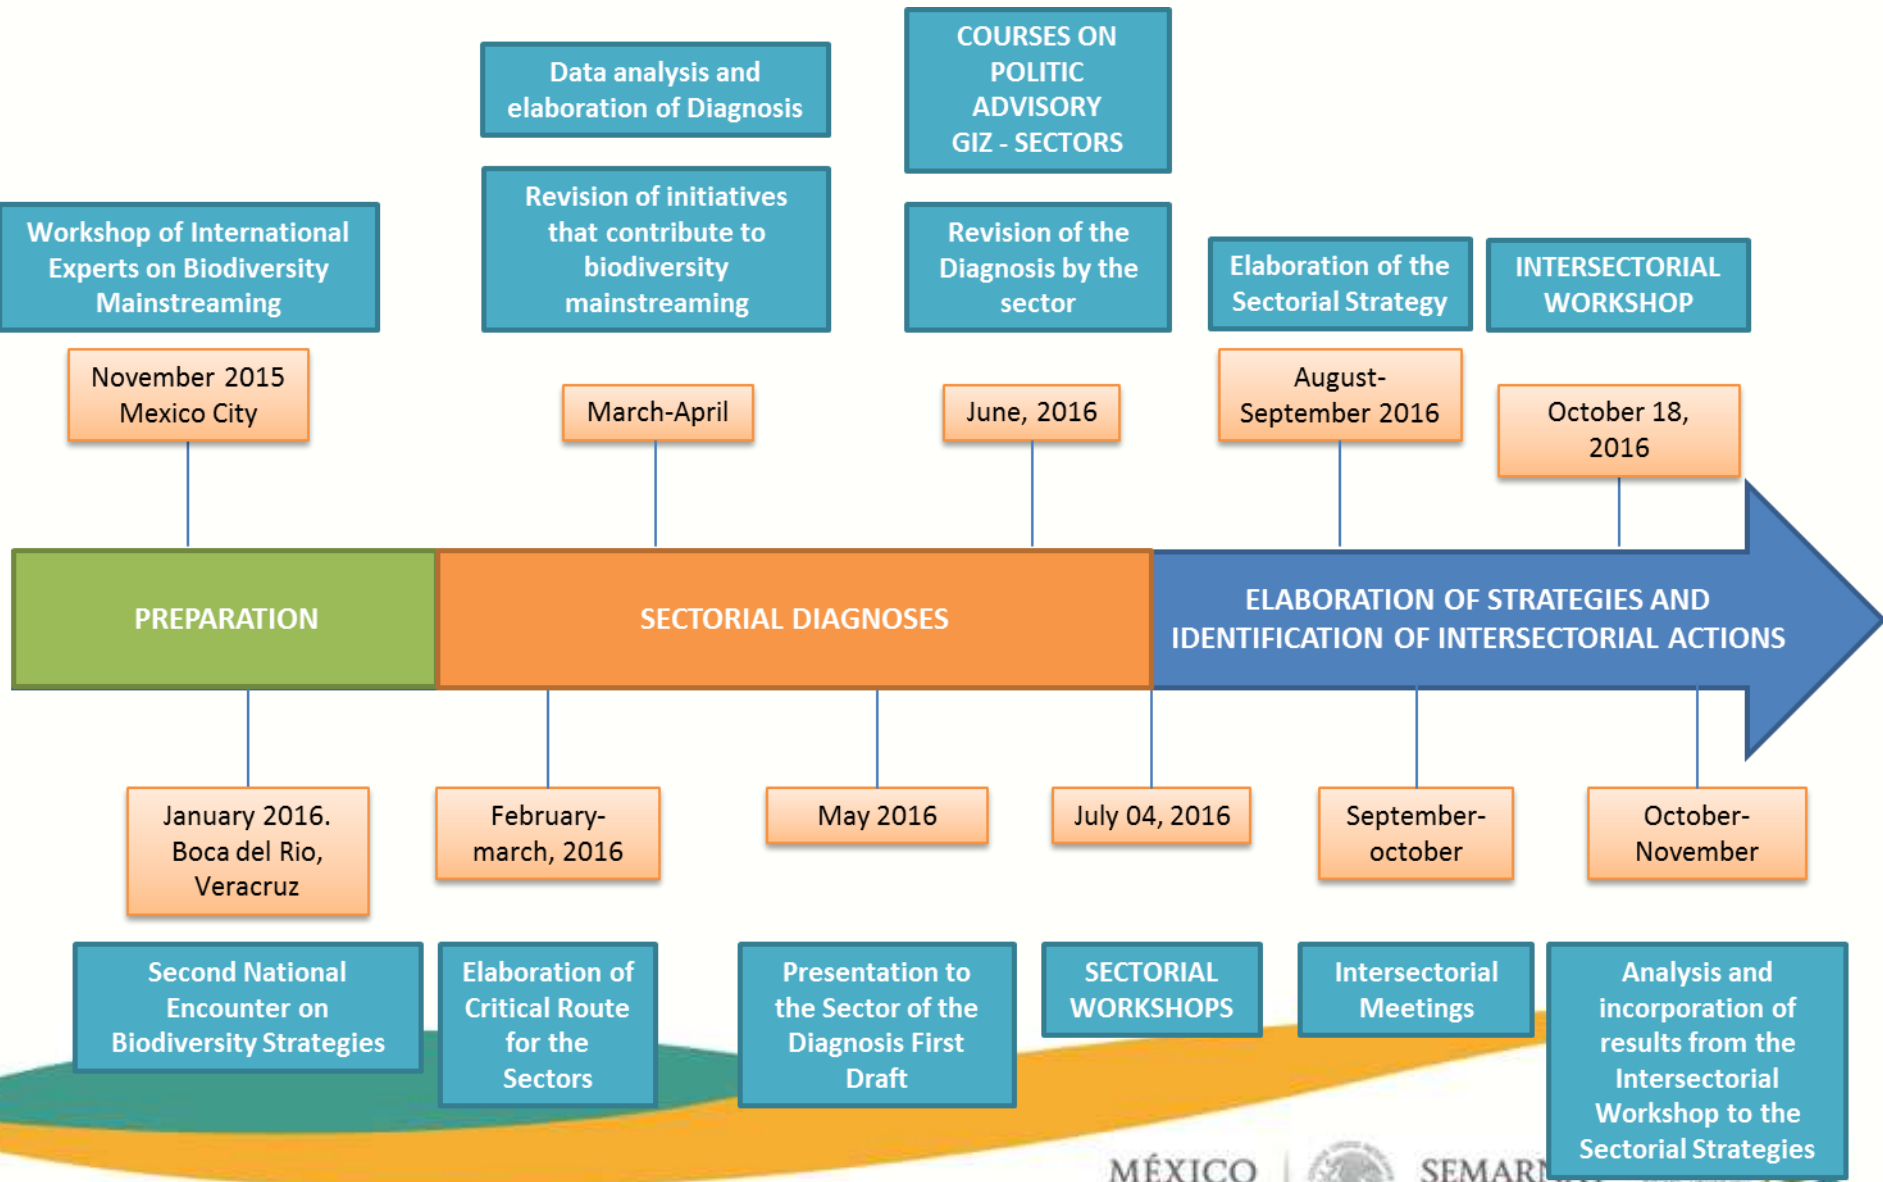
Workshop of International Experts on Biodiversity Mainstreaming

November 2015 Mexico City

Data analysis and elaboration of Diagnosis

Revision of initiatives that contribute to biodiversity mainstreaming

March-April

COURSES ON POLITIC ADVISORY GIZ - SECTORS

Revision of the Diagnosis by the sector

June, 2016

Elaboration of the Sectorial Strategy

August-September 2016

INTERSECTORIAL WORKSHOP

October 18, 2016

PREPARATION

SECTORIAL DIAGNOSES

ELABORATION OF STRATEGIES AND IDENTIFICATION OF INTERSECTORIAL ACTIONS

January 2016. Boca del Rio, Veracruz

Second National Encounter on Biodiversity Strategies

February-march, 2016

Elaboration of Critical Route for the Sectors

May 2016

Presentation to the Sector of the Diagnosis First Draft

July 04, 2016

SECTORIAL WORKSHOPS

September-october

Intersectorial Meetings

October-November

Analysis and incorporation of results from the Intersectorial Workshop to the Sectorial Strategies

MÉXICO | SEMAR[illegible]